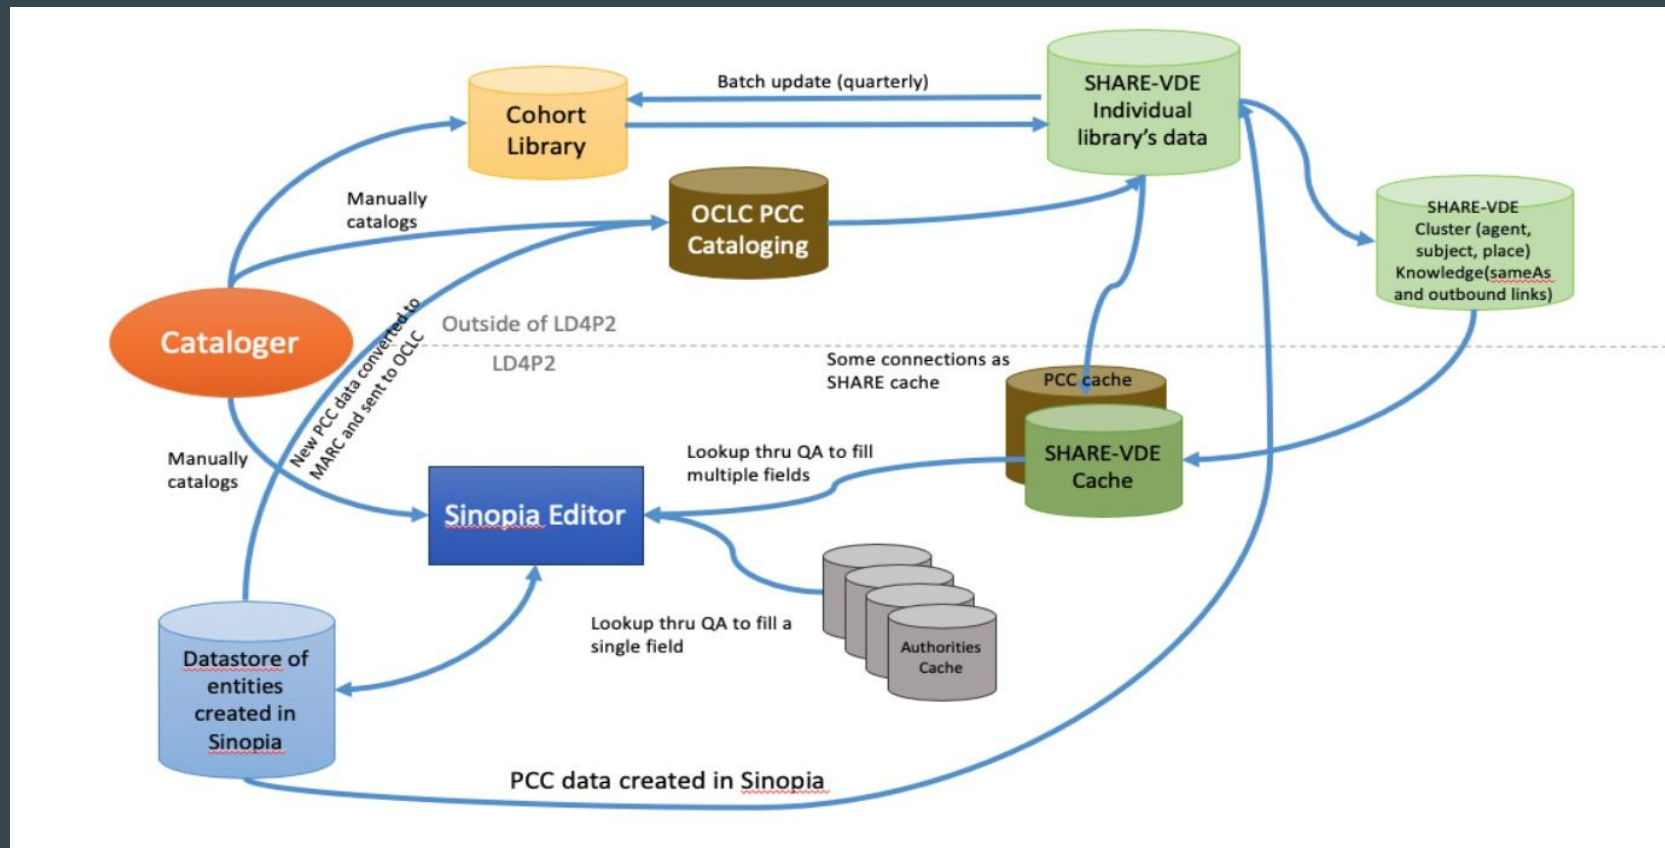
Batch update (quarterly)

Cohort Library

SHARE-VDE Individual library's data

Manually catalogs

OCLC PCC Cataloging

SHARE-VDE Cluster (agent, subject, place) Knowledge(sameAs and outbound links)

Cataloger

New PCC data converted to MARC and sent to OCLC

Outside of LD4P2

LD4P2

Some connections as SHARE cache

PCC cache

SHARE-VDE Cache

Manually catalogs

Lookup thru QA to fill multiple fields

Sinopia Editor

Authorities Cache

Lookup thru QA to fill a single field

Datastore of entities created in Sinopia

PCC data created in Sinopia